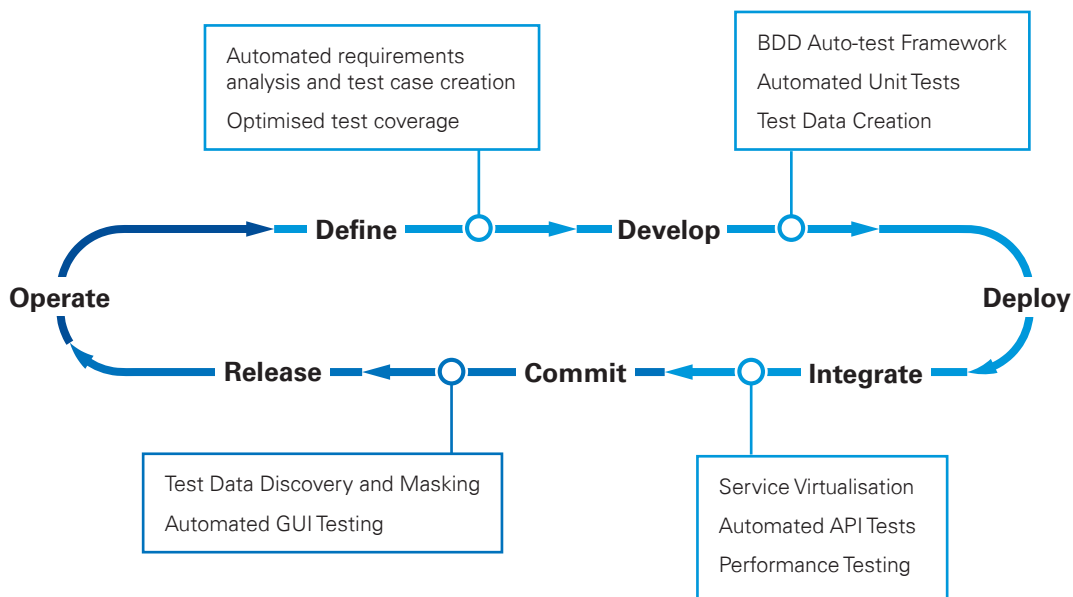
Automated requirements analysis and test case creation

Optimised test coverage

BDD Auto-test Framework

Automated Unit Tests

Test Data Creation

Define

Develop

Operate

Deploy

Release

Commit

Integrate

Test Data Discovery and Masking

Automated GUI Testing

Service Virtualisation

Automated API Tests

Performance Testing